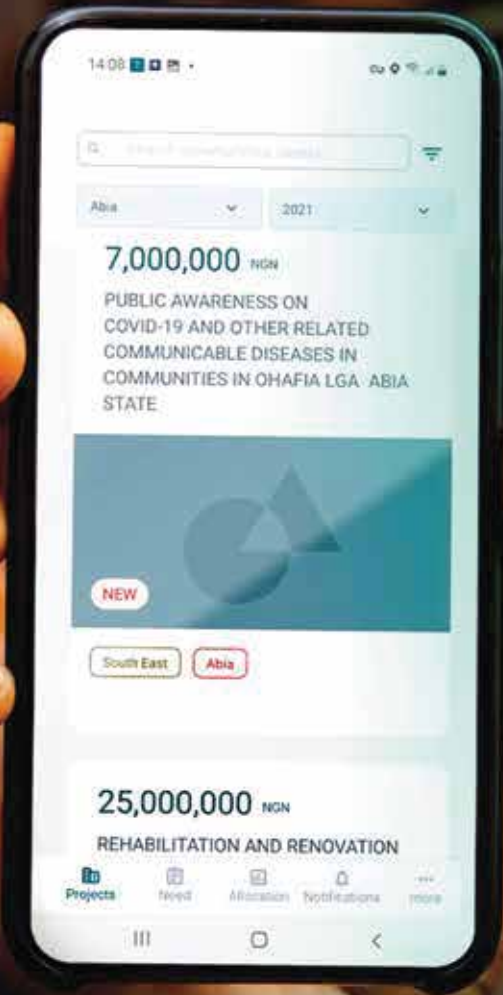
14:08

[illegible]

Abia
2021

7,000,000 NGN

PUBLIC AWARENESS ON COVID-19 AND OTHER RELATED COMMUNICABLE DISEASES IN COMMUNITIES IN OHAFIA LGA ABIA STATE

NEW

South East
Abia

25,000,000 NGN

REHABILITATION AND RENOVATION

Projects
Need
Allocation
Notifications
more